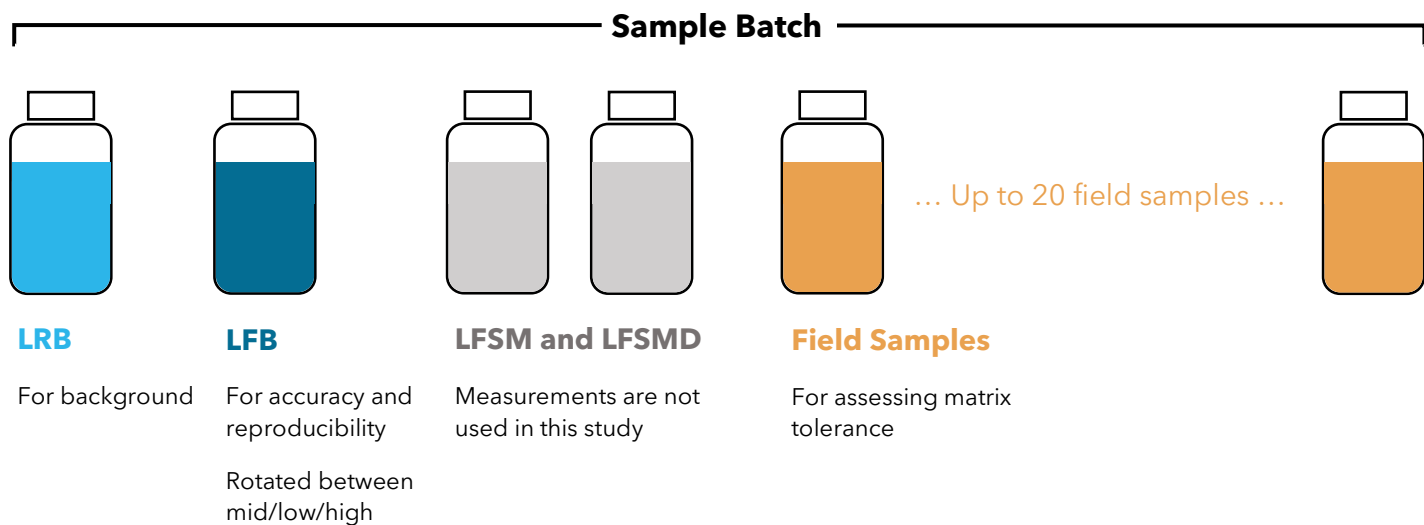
Sample Batch

… Up to 20 field samples …

LRB

For background

LFB

For accuracy and reproducibility

Rotated between mid/low/high

LFSM and LFSMD

Measurements are not used in this study

Field Samples

For assessing matrix tolerance